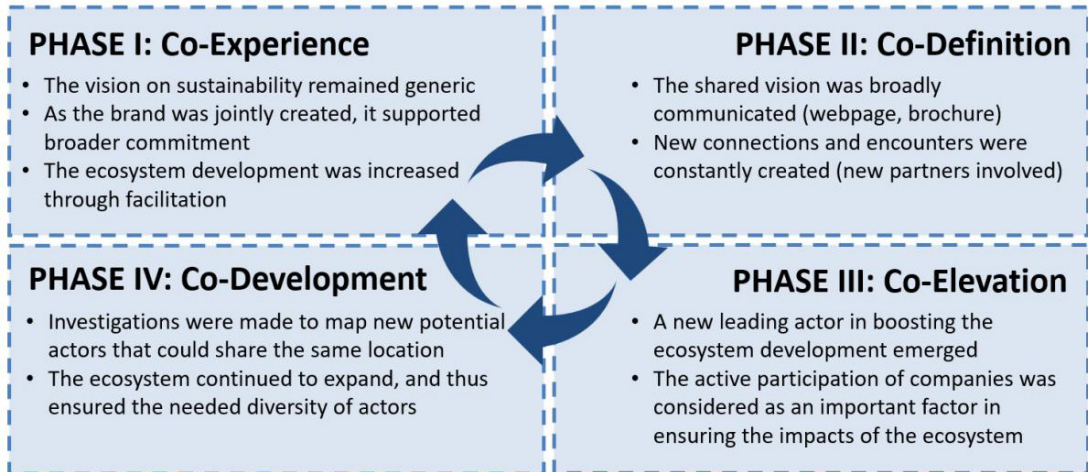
PHASE I: Co-Experience

- The vision on sustainability remained generic
- As the brand was jointly created, it supported broader commitment
- The ecosystem development was increased through facilitation

PHASE II: Co-Definition

- The shared vision was broadly communicated (webpage, brochure)
- New connections and encounters were constantly created (new partners involved)

PHASE IV: Co-Development

- Investigations were made to map new potential actors that could share the same location
- The ecosystem continued to expand, and thus ensured the needed diversity of actors

PHASE III: Co-Elevation

- A new leading actor in boosting the ecosystem development emerged
- The active participation of companies was considered as an important factor in ensuring the impacts of the ecosystem